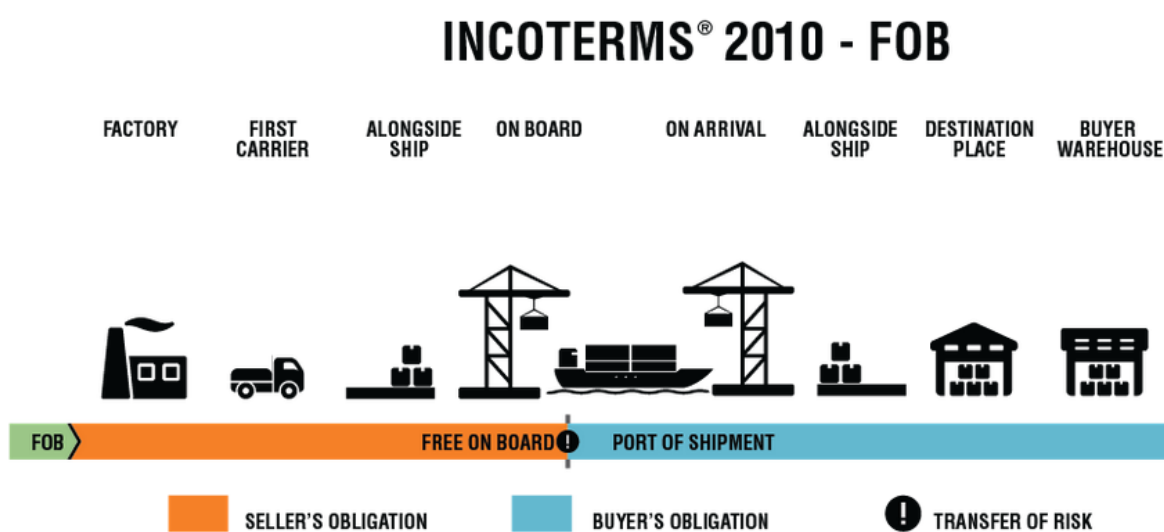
INCOTERMS® 2010 - FOB

FACTORY

FIRST CARRIER

ALONGSIDE SHIP

ON BOARD

ON ARRIVAL

ALONGSIDE SHIP

DESTINATION PLACE

BUYER WAREHOUSE

FOB

FREE ON BOARD

PORT OF SHIPMENT

SELLER'S OBLIGATION

BUYER'S OBLIGATION

TRANSFER OF RISK